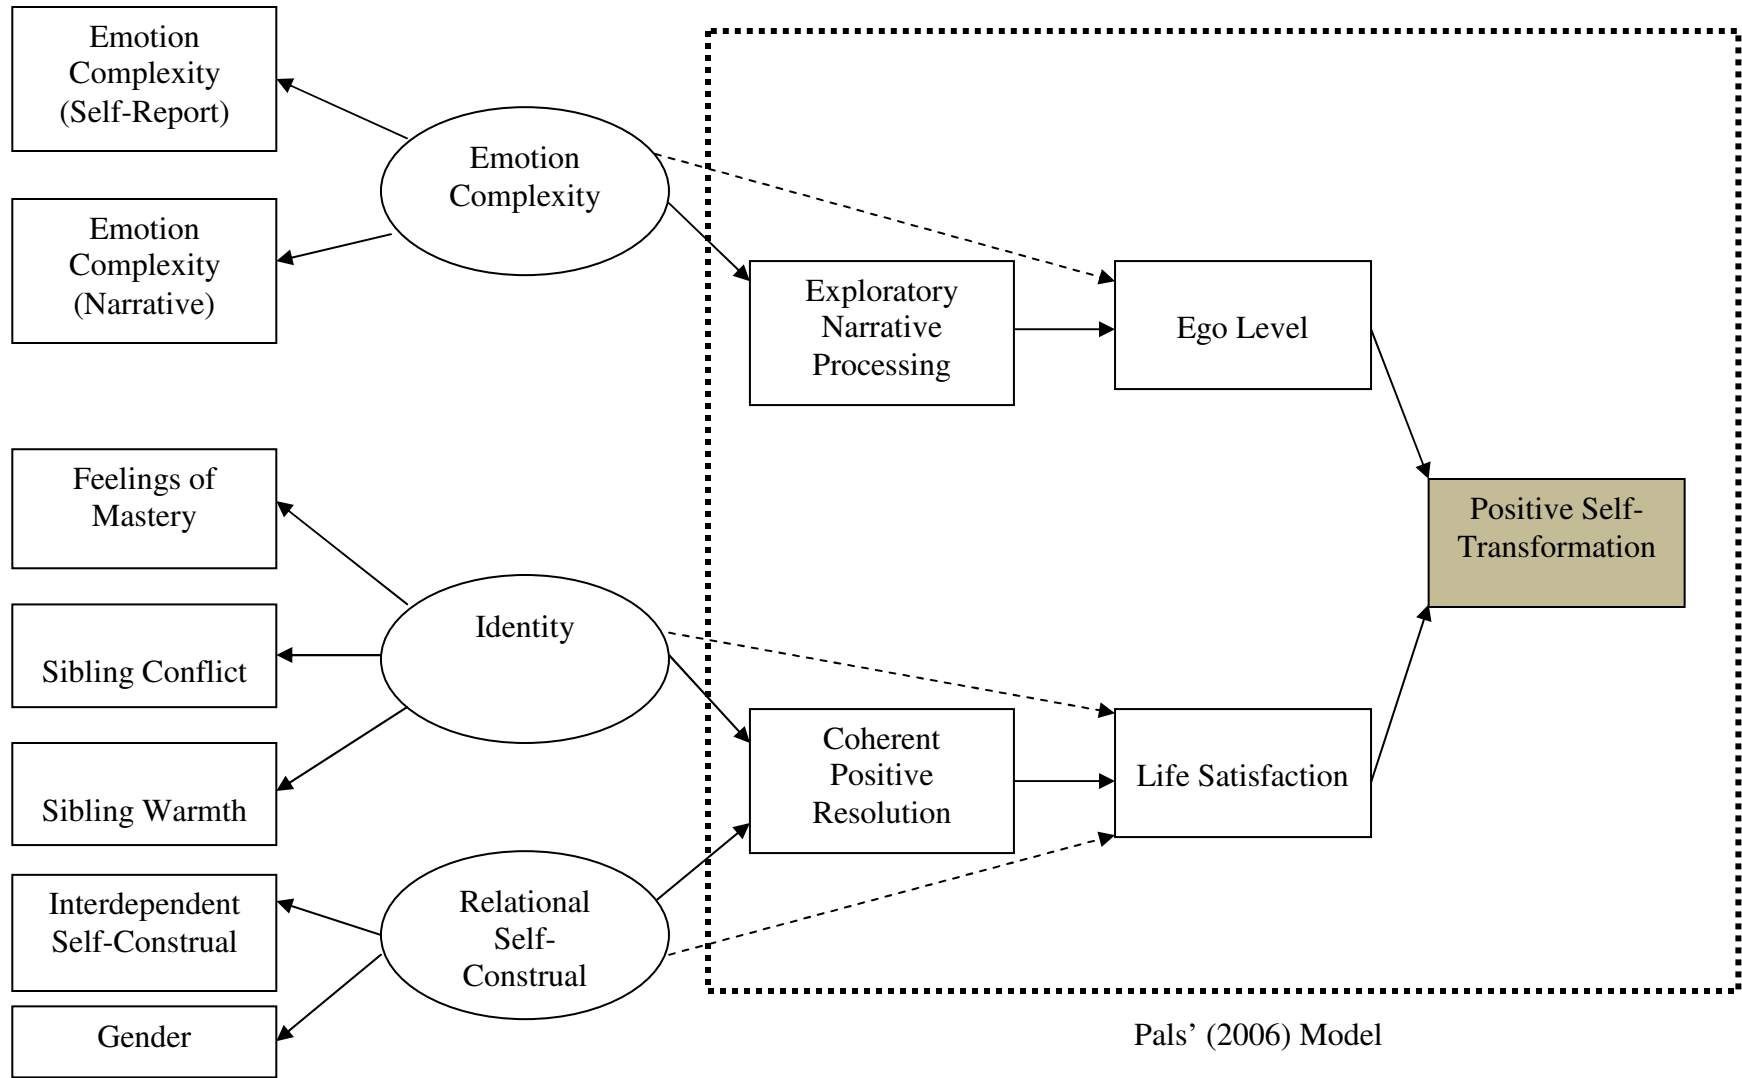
Emotion Complexity (Self-Report)

Emotion Complexity

Emotion Complexity (Narrative)

Exploratory Narrative Processing

Ego Level

Feelings of Mastery

Positive Self-Transformation

Identity

Sibling Conflict

Sibling Warmth

Coherent Positive Resolution

Life Satisfaction

Interdependent Self-Construal

Relational Self-Construal

Gender

Pals' (2006) Model